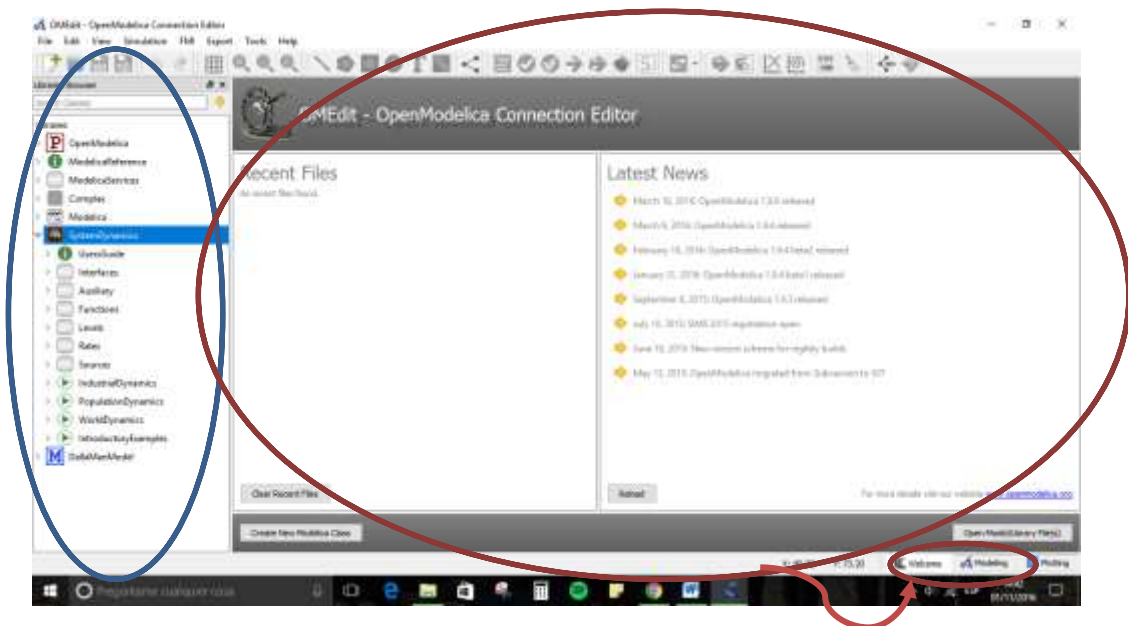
OMEdit - OpenModelica Connection Editor

File Edit View Simulation FMI Export Tools Help

Libraries Browser

Search Classes

Libraries

OpenModelica

ModelicaReference

ModelicaServices

Complex

Modelica

SystemDynamics

UsersGuide

Interfaces

Auxiliary

Functions

Levels

Rates

Sources

IndustrialDynamics

PopulationDynamics

WorldDynamics

IntroductoryExamples

DoMaMenModel

OMEdit - OpenModelica Connection Editor

Recent Files

No recent files found.

Clear Recent Files

Latest News

March 10, 2016 OpenModelica 1.9.6 released

March 6, 2016 OpenModelica 1.9.6 released

February 18, 2016 OpenModelica 1.9.6 beta2 released

January 21, 2016 OpenModelica 1.9.6 beta1 released

September 8, 2015 OpenModelica 1.9.3 released

July 10, 2015 SIMS 2015 registration open

June 10, 2015 New version scheme for nightly builds

May 12, 2015 OpenModelica migrated from Subversion to GIT

Reload

For more details visit our website www.openmodelica.org

Create New Modelica Class

Open Model/Library File(s)

Welcome

Modeling

Plotting

Pergunte-me qualquer coisa